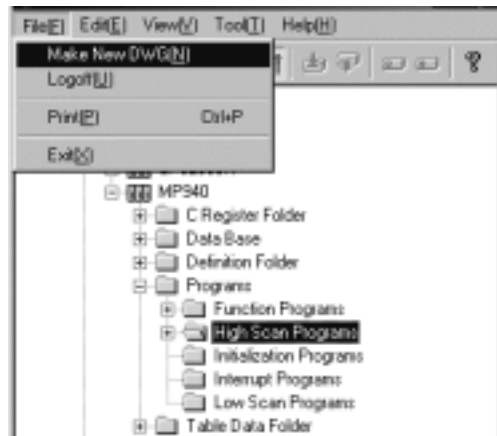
File(F) Edit(E) View(V) Tool(T) Help(H)

Make New DWG(N)
Logoff(U)
Print(P) Ctrl+P
Exit(X)

MP940
C Register Folder
Data Base
Definition Folder
Programs
Function Programs
High Scan Programs
Initialization Programs
Interrupt Programs
Low Scan Programs
Table Data Folder